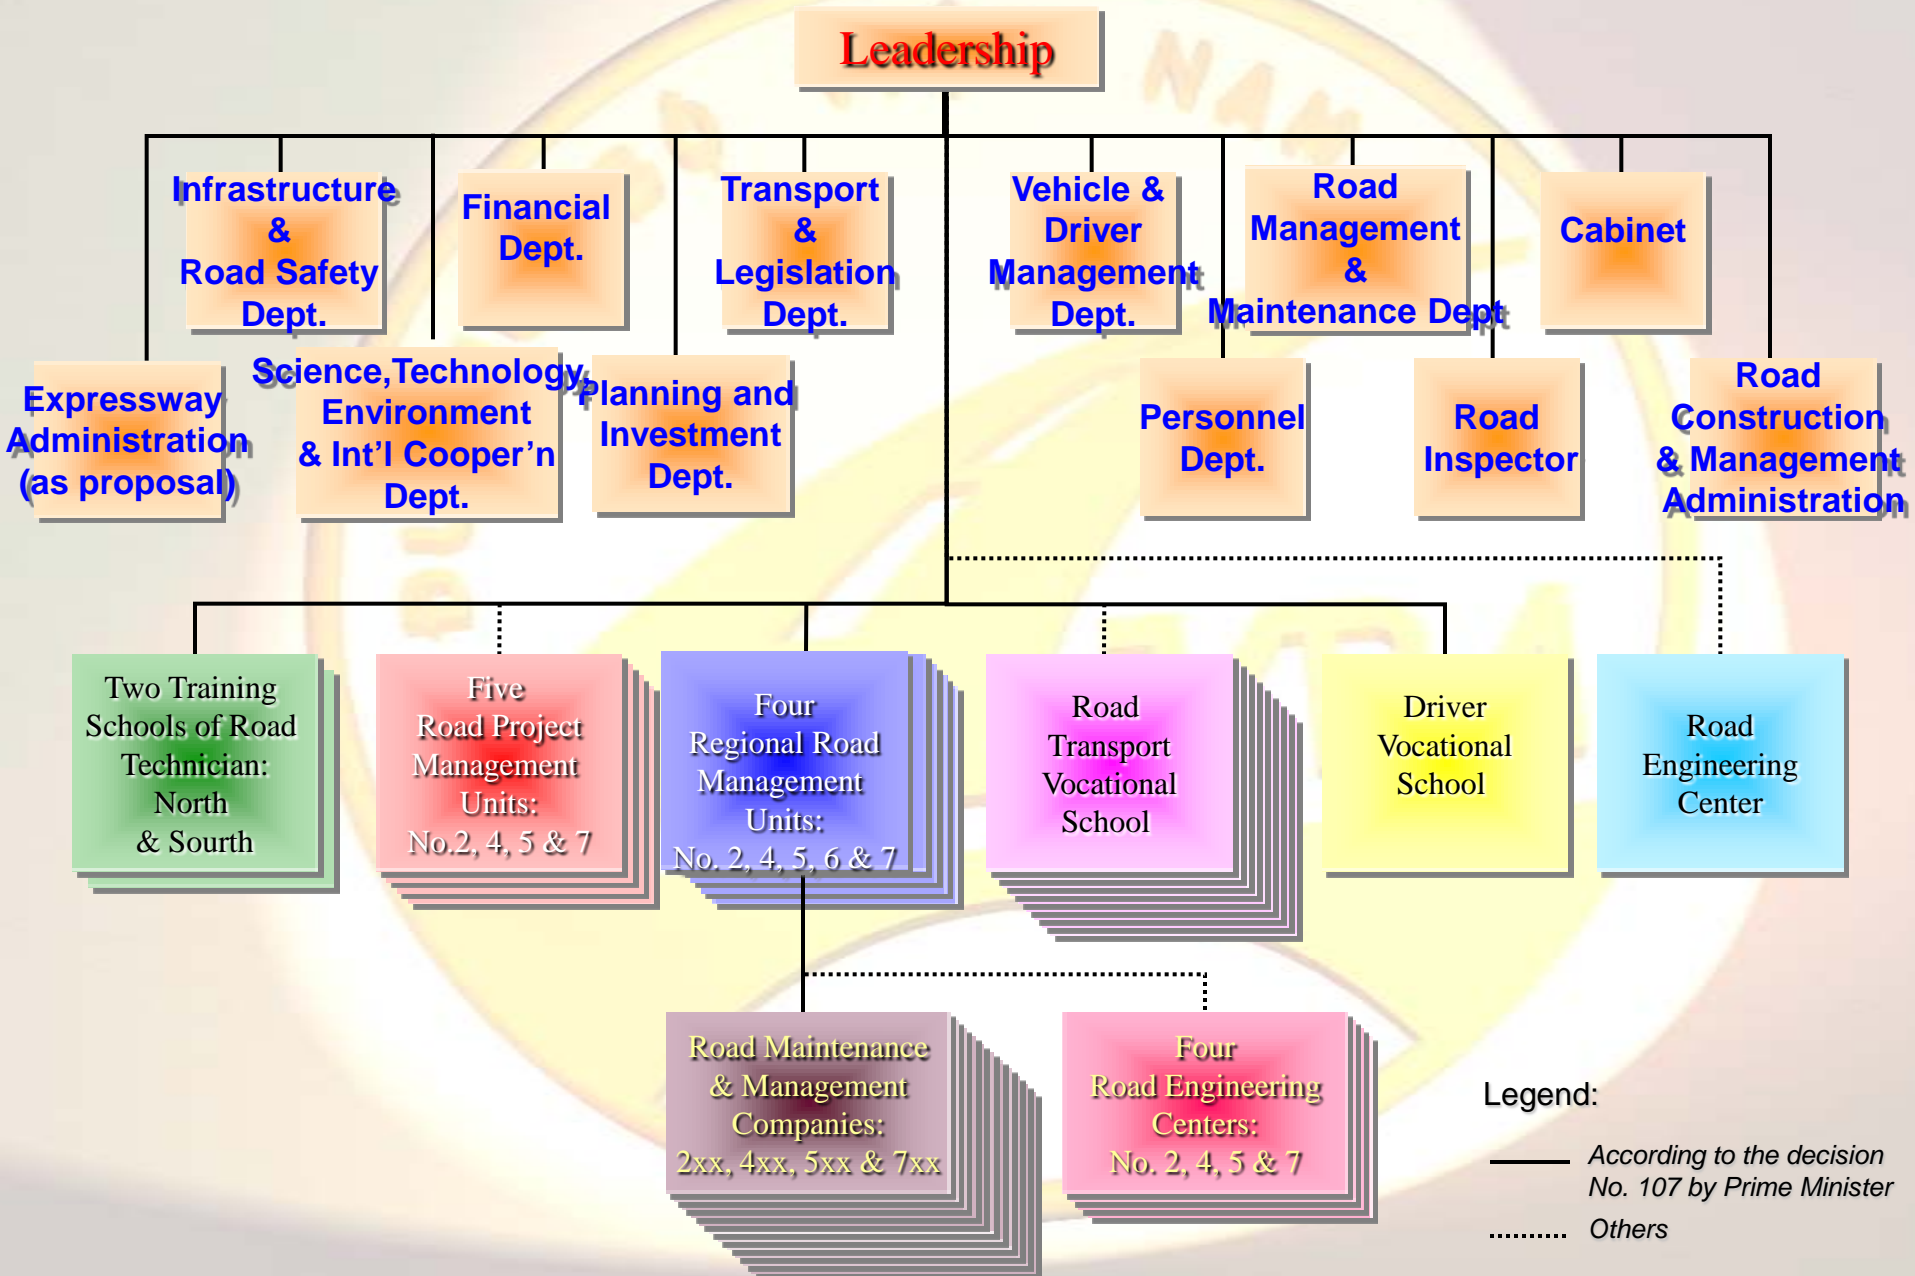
Leadership

Infrastructure & Road Safety Dept.

Financial Dept.

Transport & Legislation Dept.

Vehicle & Driver Management Dept.

Road Management & Maintenance Dept

Cabinet

Expressway Administration (as proposal)

Science,Technology, Environment & Int'l Cooper'n Dept.

Planning and Investment Dept.

Personnel Dept.

Road Inspector

Road Construction & Management Administration

Two Training Schools of Road Technician: North & Sourth

Five Road Project Management Units: No.2, 4, 5 & 7

Four Regional Road Management Units: No. 2, 4, 5, 6 & 7

Road Transport Vocational School

Driver Vocational School

Road Engineering Center

Road Maintenance & Management Companies: 2xx, 4xx, 5xx & 7xx

Four Road Engineering Centers: No. 2, 4, 5 & 7

Legend:

According to the decision No. 107 by Prime Minister

Others